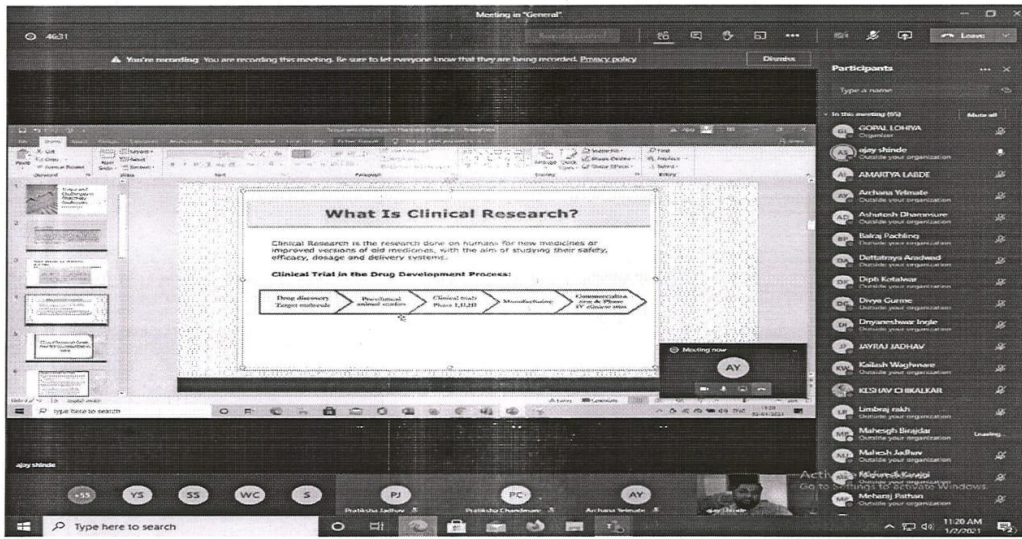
Meeting in "General"

46:31

Leave

You're recording. You are recording this meeting. Be sure to let everyone know that they are being recorded. Privacy policy

Dismiss

Participants

Type a name

In this meeting (65)

Mute all

GOPAL LOHIYA
Organizer

ajay shinde
Outside your organization

AMARTYA LABDE

Archana Yelmate
Outside your organization

Ashutosh Dhamsure
Outside your organization

Balraj Pachling
Outside your organization

Dattatraya Aradwad
Outside your organization

Dipti Kotalwar
Outside your organization

Divya Gurme
Outside your organization

Dnyaneshwar Ingle
Outside your organization

JAYRAJ JADHAV

Kailash Waghmare
Outside your organization

KESHAV CHIKALKAR

Limbraj rakh
Outside your organization

Mahesgh Birajdar
Outside your organization

Leaving...

Mahesh Jadhav
Outside your organization

Mayuri Kavaji
Outside your organization

Meharaj Pathan
Outside your organization

What Is Clinical Research?

Clinical Research is the research done on humans for new medicines or improved versions of old medicines, with the aim of studying their safety, efficacy, dosage and delivery systems.

Clinical Trial in the Drug Development Process:

Drug discovery Target molecule

Preclinical animal studies

Clinical trials Phase I,II,III

Manufacturing

Commercialization (Phase IV clinical trials)

Meeting now

AY

Type here to search

ajay shinde

+55

YS

SS

WC

S

PJ

Pratiksha Jadhav

PC

Pratiksha Chandmare

AY

Archana Yelmate

Activate Windows
Go to Settings to activate Windows.

Type here to search

11:20 AM
1/7/2021